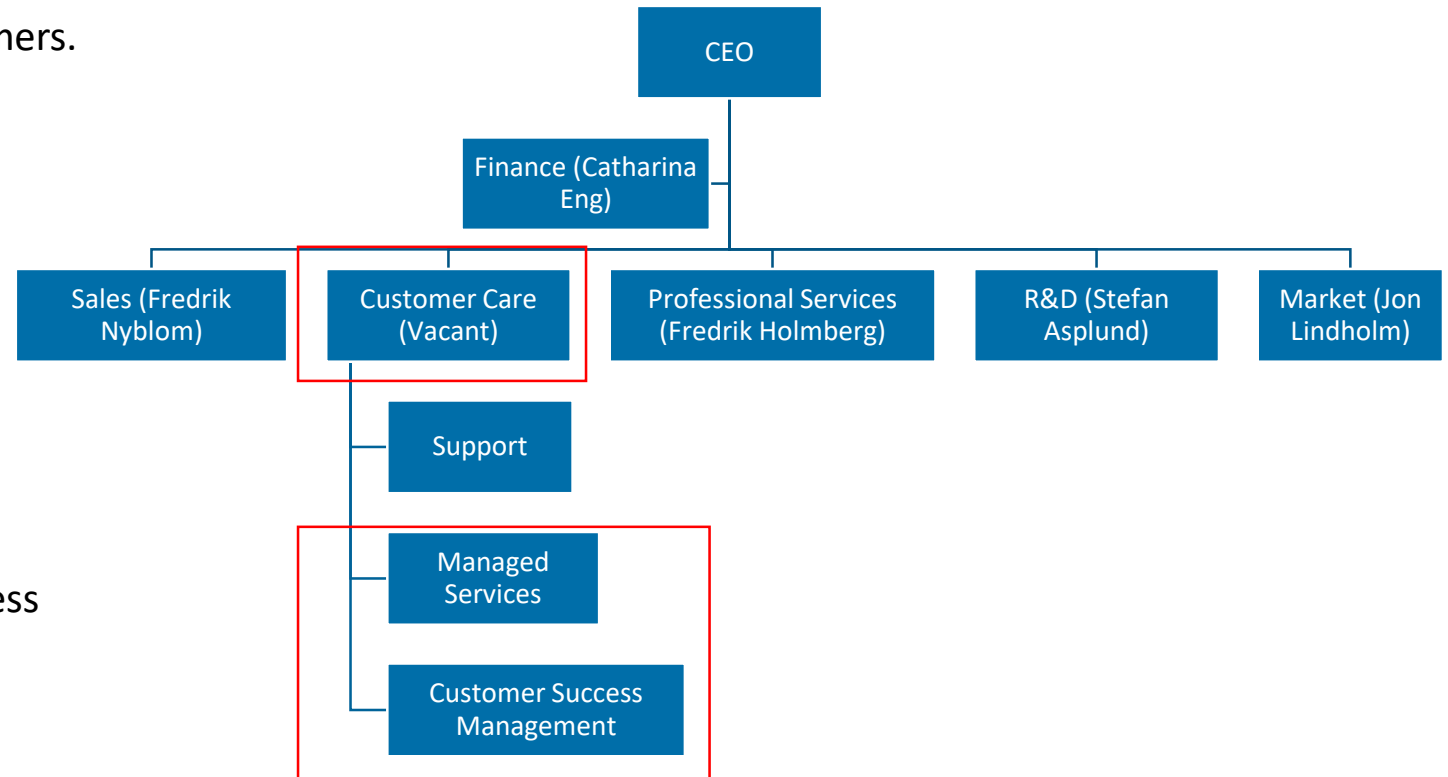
ners.

ess

CEO

Finance (Catharina Eng)

Sales (Fredrik Nyblom)

Customer Care (Vacant)

Professional Services (Fredrik Holmberg)

R&D (Stefan Asplund)

Market (Jon Lindholm)

Support

Managed Services

Customer Success Management